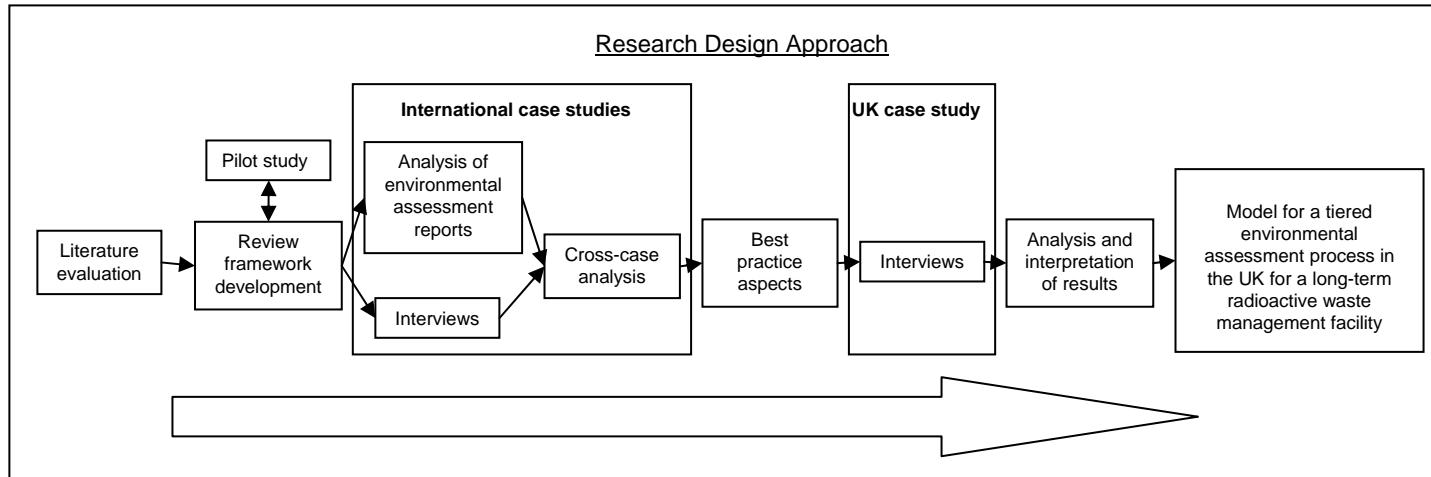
Research Design Approach

International case studies

UK case study

Pilot study

Analysis of environmental assessment reports

Literature evaluation

Review framework development

Cross-case analysis

Best practice aspects

Interviews

Analysis and interpretation of results

Model for a tiered environmental assessment process in the UK for a long-term radioactive waste management facility

Interviews